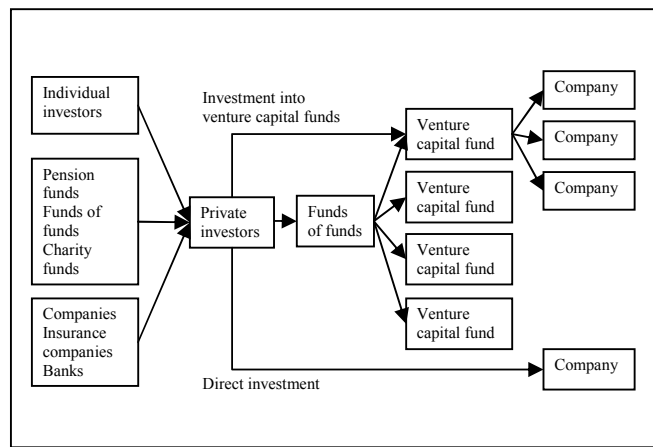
Individual investors

Pension funds
Funds of funds
Charity funds

Companies
Insurance companies
Banks

Investment into venture capital funds

Private investors

Funds of funds

Venture capital fund

Venture capital fund

Venture capital fund

Venture capital fund

Company

Company

Company

Company

Direct investment